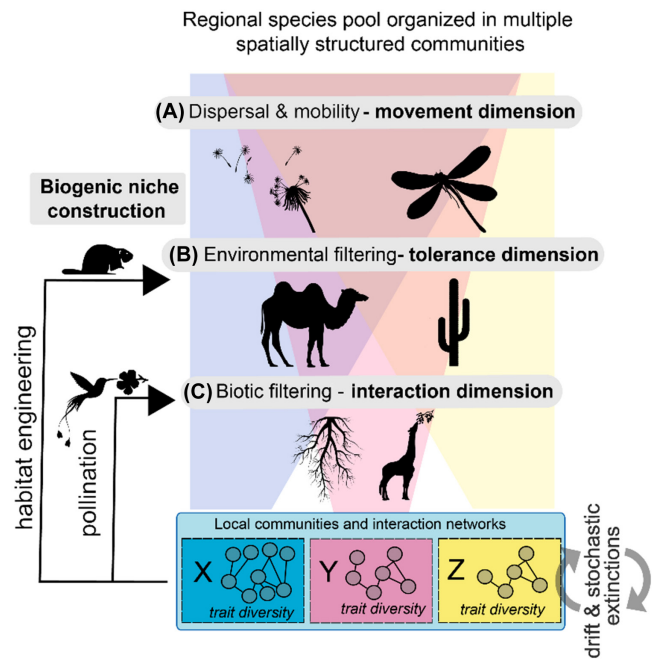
Regional species pool organized in multiple spatially structured communities

(A) Dispersal & mobility - movement dimension

Biogenic niche construction

(B) Environmental filtering- tolerance dimension

habitat engineering

pollination

(C) Biotic filtering - interaction dimension

Local communities and interaction networks

X

trait diversity

Y

trait diversity

Z

trait diversity

drift & stochastic extinctions